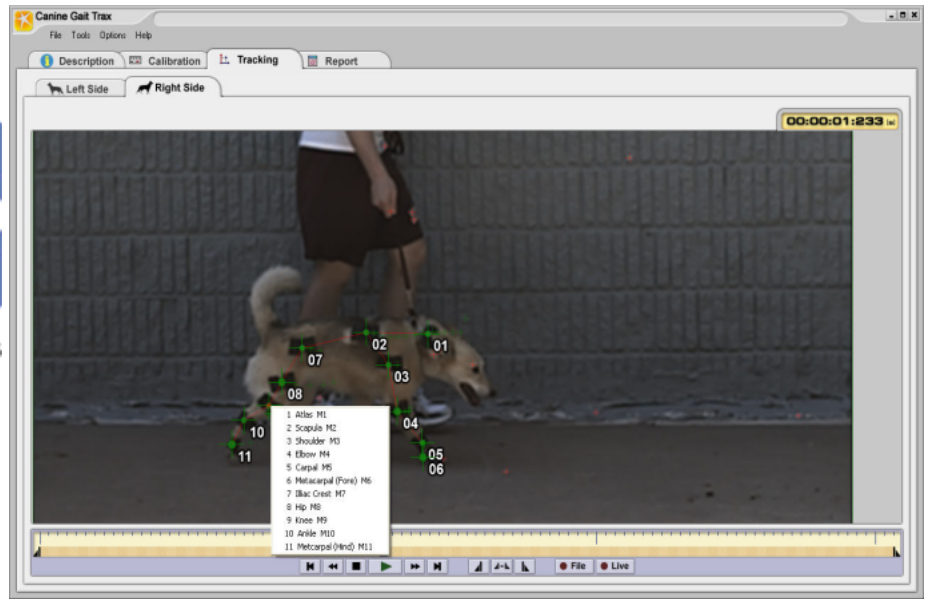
Canine Gait Trax

File Tools Options Help

Description Calibration Tracking Report

Left Side Right Side

00:00:01:233

07 02 01 03 08 04 10 11 05 06

1 Atlas M1
2 Scapula M2
3 Shoulder M3
4 Elbow M4
5 Carpal M5
6 Metacarpal (Fore) M6
7 Illiac Crest M7
8 Hip M8
9 Knee M9
10 Ankle M10
11 Metcarpal (Hind) M11

File Live